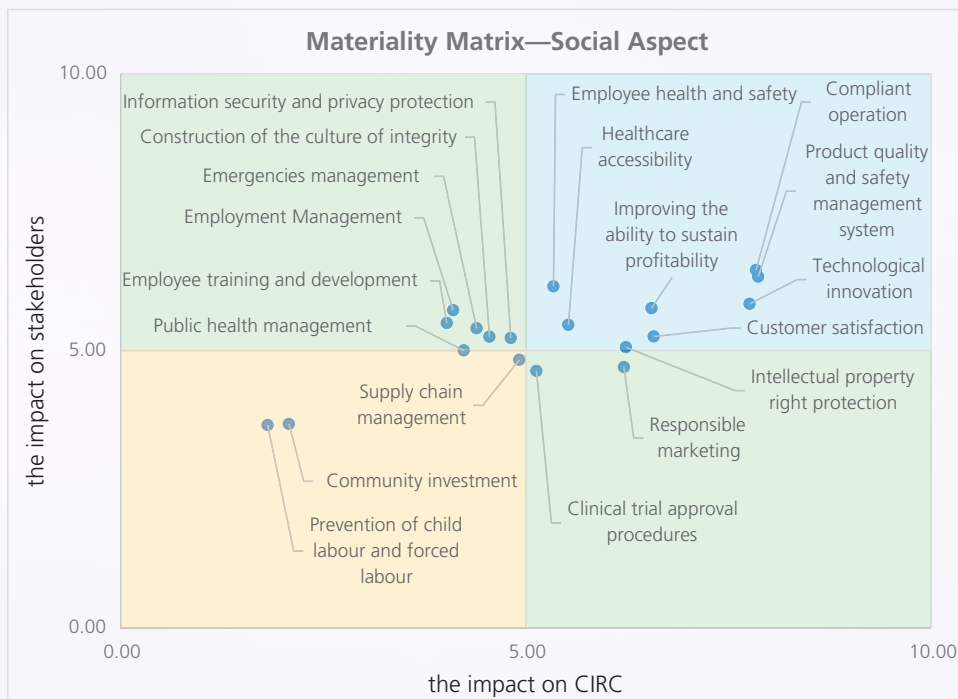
Materiality Matrix—Social Aspect

10.00
5.00
0.00

the impact on stakeholders

Information security and privacy protection
Construction of the culture of integrity
Emergencies management
Employment Management
Employee training and development
Public health management
Employee health and safety
Healthcare accessibility
Compliant operation
Product quality and safety management system
Improving the ability to sustain profitability
Technological innovation
Customer satisfaction
Supply chain management
Intellectual property right protection
Responsible marketing
Community investment
Clinical trial approval procedures
Prevention of child labour and forced labour

0.00
5.00
10.00

the impact on CIRC